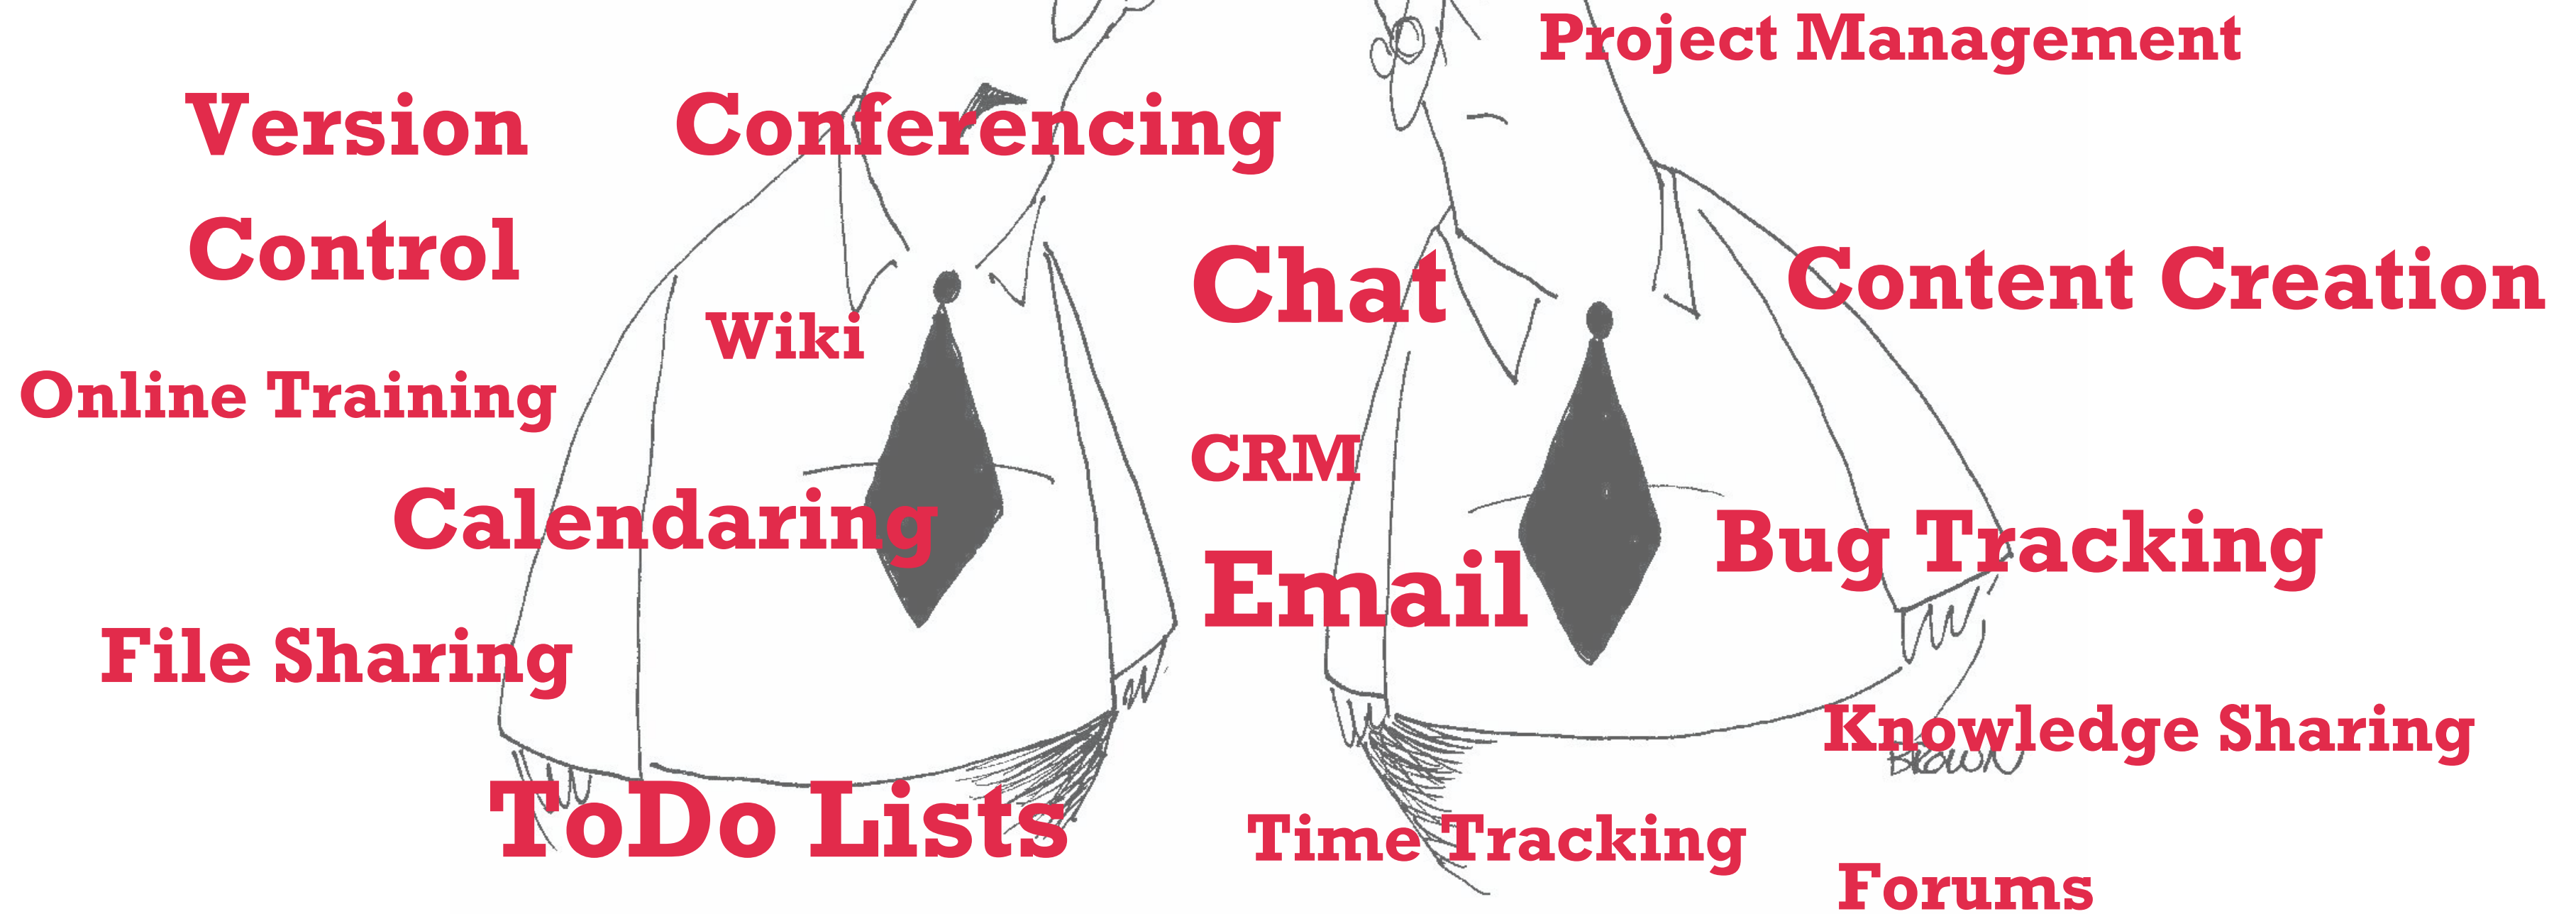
Version Control

Conferencing

Project Management

Chat

Content Creation

Wiki

Online Training

CRM

Calendaring

Bug Tracking

Email

File Sharing

Knowledge Sharing

BROWN

ToDo Lists

Time Tracking

Forums